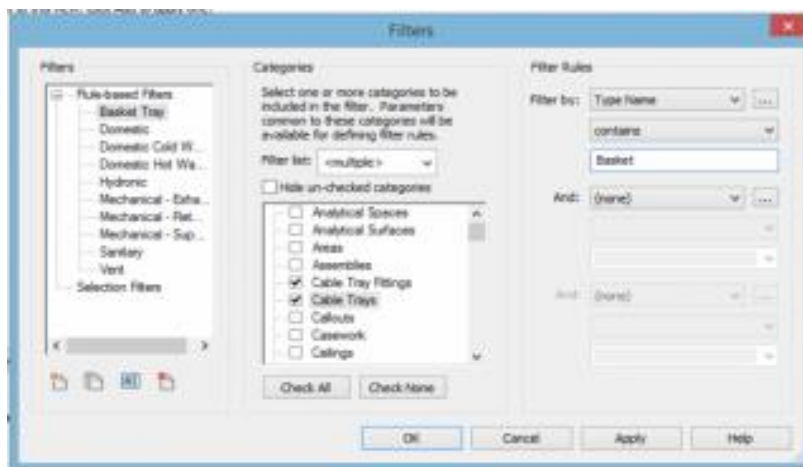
Filters

Filters

Rule-based Filters
Basket Tray
Domestic
Domestic Cold W...
Domestic Hot Wa...
Hydronic
Mechanical - Exha...
Mechanical - Ret...
Mechanical - Sup...
Sanitary
Vent
Selection Filters

Categories

Select one or more categories to be included in the filter. Parameters common to these categories will be available for defining filter rules.

Filter list: <multiple>

Hide un-checked categories

Analytical Spaces
Analytical Surfaces
Areas
Assemblies
Cable Tray Fittings
Cable Trays
Callouts
Casework
Ceilings

Check All
Check None

Filter Rules

Filter by: Type Name
contains
Basket

And: (none)

And: (none)

OK
Cancel
Apply
Help